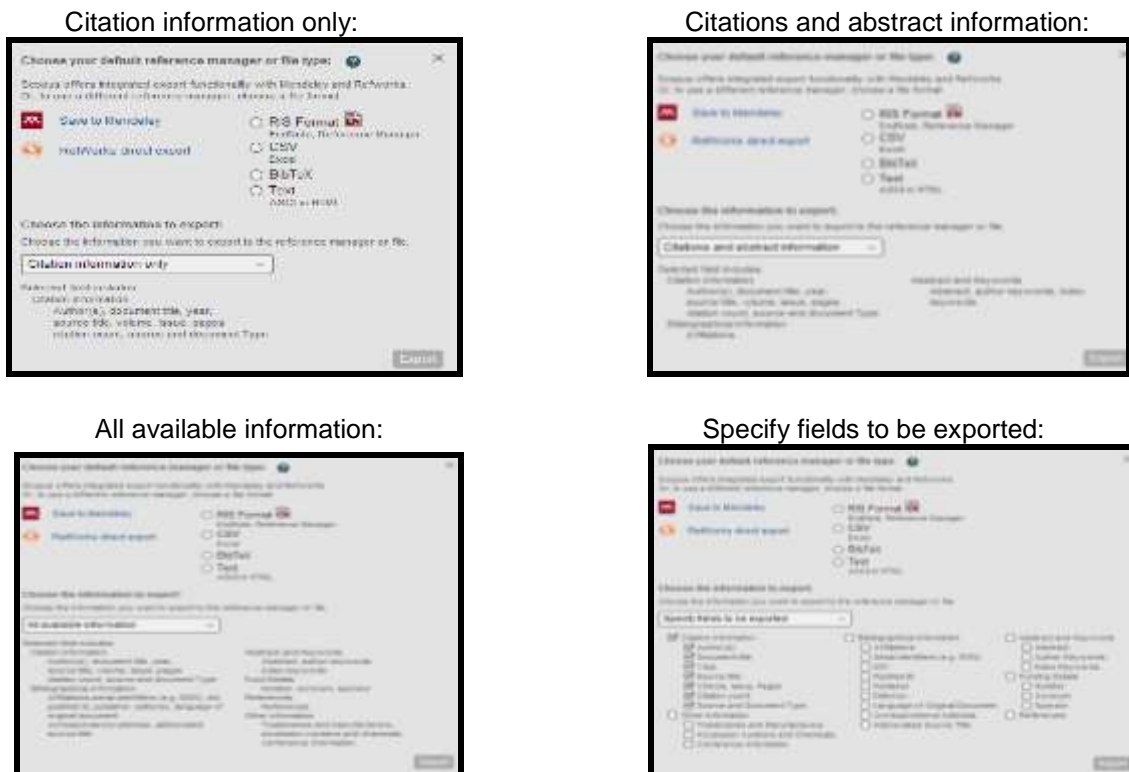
Citation information only:

Choose your default reference manager or file type:

Scopus offers integrated export functionality with Mendeley and RefWorks. Or, to use a different reference manager, choose a file format.

Save to Mendeley

RefWorks direct export

RIS Format
EndNote, Reference Manager

CSV
Excel

BibTeX

Text
ASCII in HTML

Choose the information to export:

Choose the information you want to export to the reference manager or file.

Citation information only

Selected field includes:
Citation information
Author(s), document title, year,
source title, volume, issue, pages
citation count, source and document Type

Export

Citations and abstract information:

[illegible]

Citations and abstract information

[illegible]

All available information:

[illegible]

All available information

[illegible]

Specify fields to be exported:

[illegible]

Specify fields to be exported

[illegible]